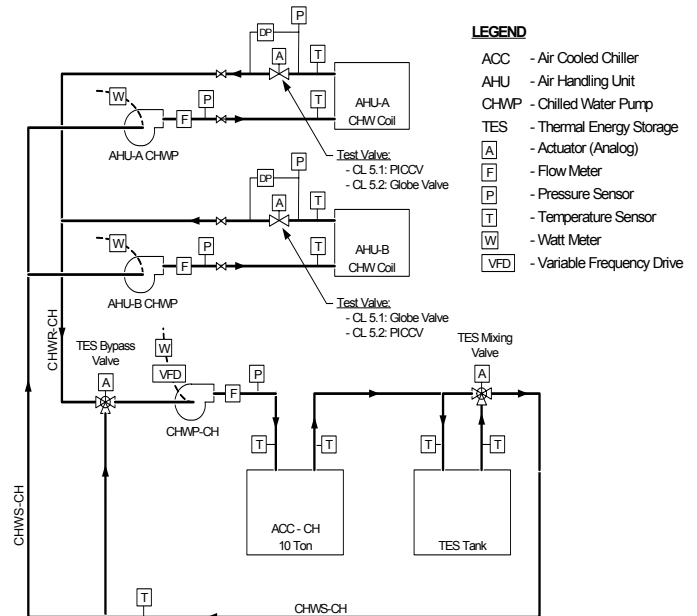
LEGEND

ACC - Air Cooled Chiller
AHU - Air Handling Unit
CHWP - Chilled Water Pump
TES - Thermal Energy Storage
A - Actuator (Analog)
F - Flow Meter
P - Pressure Sensor
T - Temperature Sensor
W - Watt Meter
VFD - Variable Frequency Drive

DP
P
A
T
T
W
P
F
AHU-A
CHW Coil
AHU-A CHWP

Test Valve:
- CL 5.1: PICCV
- CL 5.2: Globe Valve

DP
P
A
T
T
W
P
F
AHU-B
CHW Coil
AHU-B CHWP

Test Valve:
- CL 5.1: Globe Valve
- CL 5.2: PICCV

CHWR-CH
TES Bypass Valve
A
W
VFD
P
F
CHWP-CH

TES Mixing Valve
A

T
T
T
T

ACC - CH
10 Ton

TES Tank

CHWS-CH
T
CHWS-CH